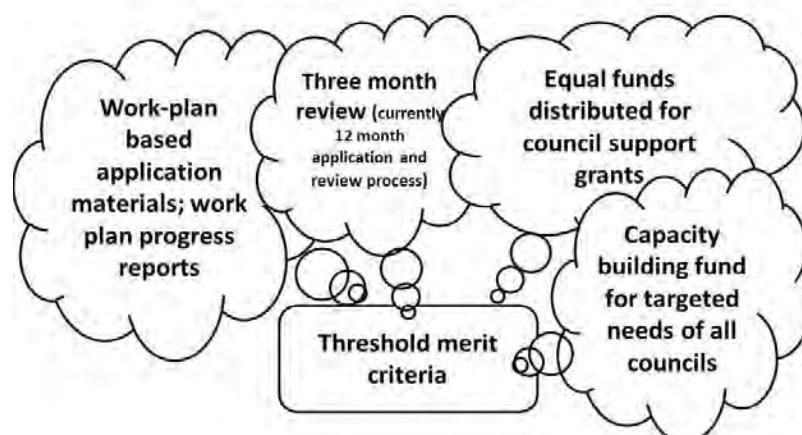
Work-plan based application materials; work plan progress reports

Three month review (currently 12 month application and review process)

Equal funds distributed for council support grants

Capacity building fund for targeted needs of all councils

Threshold merit criteria